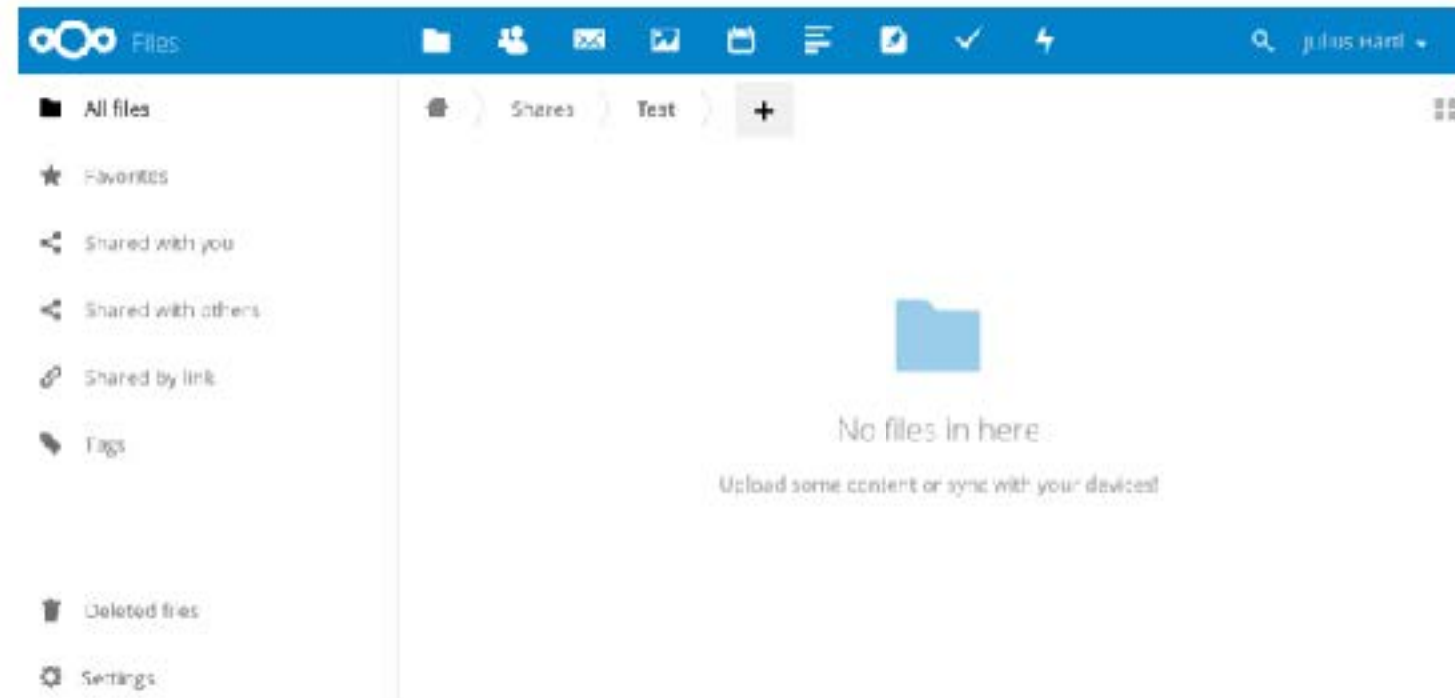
Files

julius Hartl

All files

Favorites

Shared with you

Shared with others

Shared by link

Tags

Deleted files

Settings

Shares

Test

+

No files in here

Upload some content or sync with your devices!